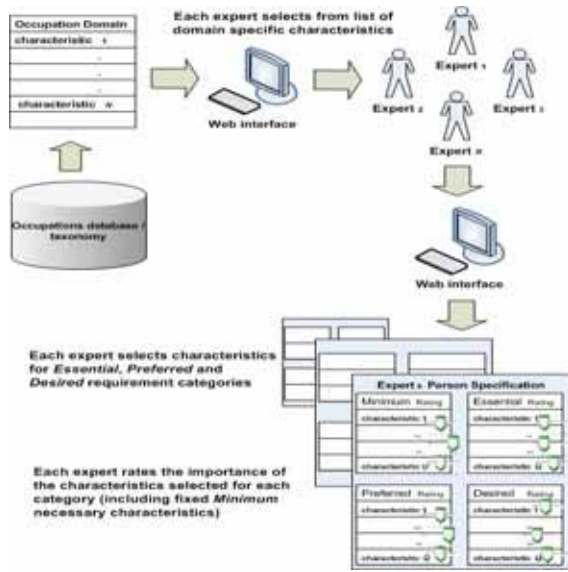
Occupation Domain
characteristic 1
.
.
.
characteristic n

Occupations database / taxonomy

Each expert selects from list of domain specific characteristics

Web interface

Expert 1
Expert 2
Expert 3
Expert n

Web interface

Each expert selects characteristics for *Essential*, *Preferred* and *Desired* requirement categories

Each expert rates the importance of the characteristics selected for each category (including fixed *Minimum* necessary characteristics)

Expert 1 Person Specification

Minimum Rating
characteristic 1
...
characteristic 9

Essential Rating
characteristic 1
...
characteristic 8

Preferred Rating
characteristic 1
...
characteristic 8

Desired Rating
characteristic 1
...
characteristic 8